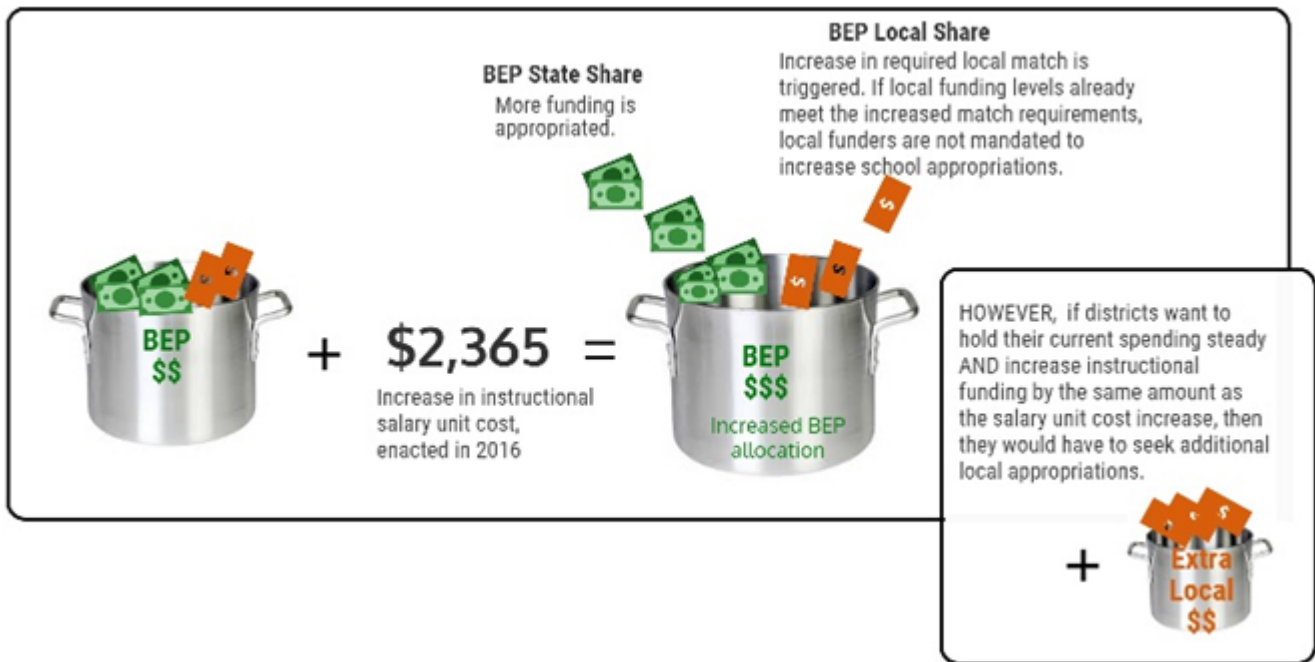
BEP Local Share
Increase in required local match is triggered. If local funding levels already meet the increased match requirements, local funders are not mandated to increase school appropriations.

BEP State Share
More funding is appropriated.

BEP
$$

+

$2,365

Increase in instructional salary unit cost, enacted in 2016

=

BEP
$$$
Increased BEP allocation

HOWEVER, if districts want to hold their current spending steady AND increase instructional funding by the same amount as the salary unit cost increase, then they would have to seek additional local appropriations.

+

Extra
Local
$$